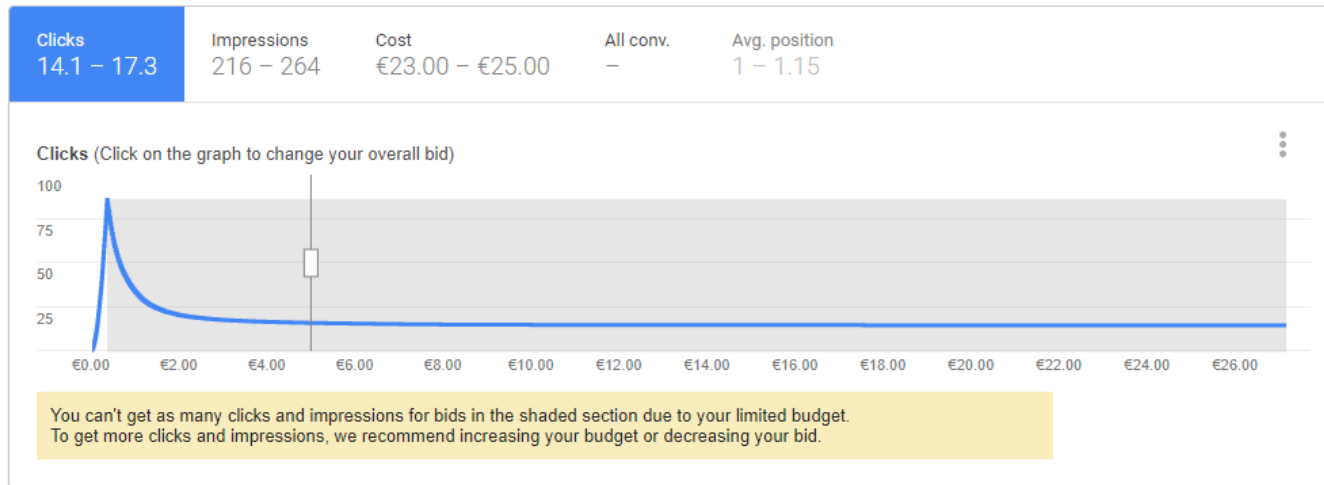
Clicks
14.1 – 17.3

Impressions
216 – 264

Cost
€23.00 – €25.00

All conv.
–

Avg. position
1 – 1.15

Clicks (Click on the graph to change your overall bid)

100
75
50
25

€0.00 €2.00 €4.00 €6.00 €8.00 €10.00 €12.00 €14.00 €16.00 €18.00 €20.00 €22.00 €24.00 €26.00

You can't get as many clicks and impressions for bids in the shaded section due to your limited budget.
To get more clicks and impressions, we recommend increasing your budget or decreasing your bid.